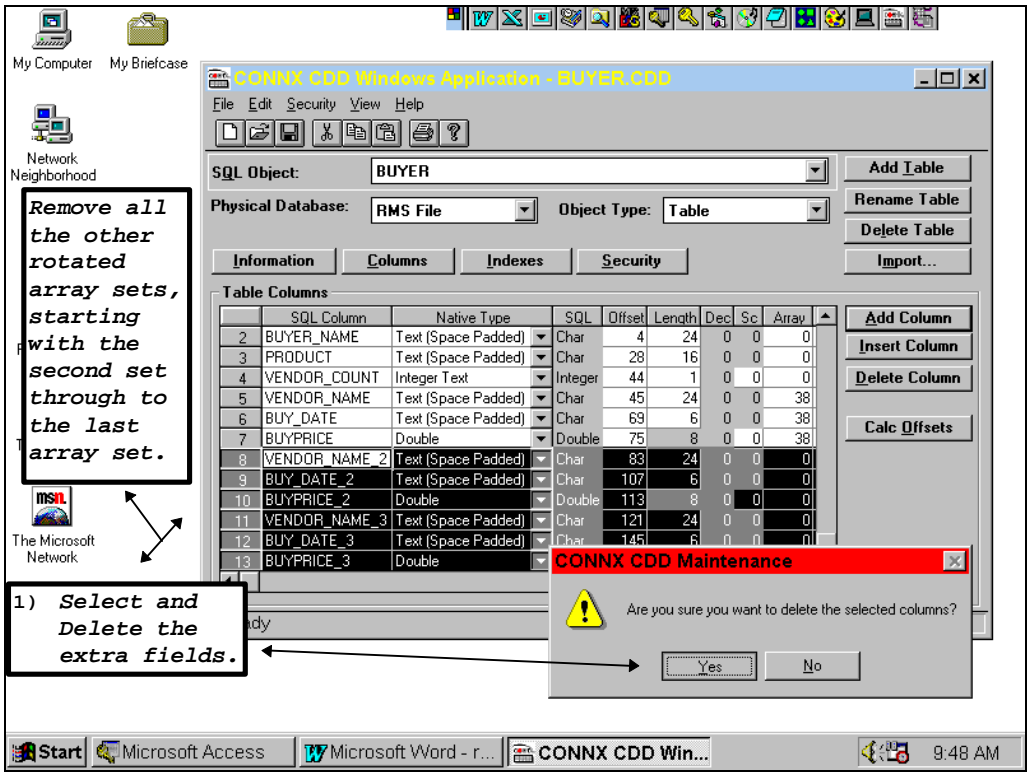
My Computer

My Briefcase

Network Neighborhood

The Microsoft Network

CONNX CDD Windows Application - BUYER.CDD

File Edit Security View Help

SQL Object: BUYER

Physical Database: RMS File

Object Type: Table

Add Table

Rename Table

Delete Table

Information

Columns

Indexes

Security

Import...

Table Columns

| | SQL Column | Native Type | SQL | Offset | Length | Dec | Sc | Array |
|---|---|---|---|---|---|---|---|---|
| 2 | BUYER_NAME | Text (Space Padded) | Char | 4 | 24 | 0 | 0 | 0 |
| 3 | PRODUCT | Text (Space Padded) | Char | 28 | 16 | 0 | 0 | 0 |
| 4 | VENDOR_COUNT | Integer Text | Integer | 44 | 1 | 0 | 0 | 0 |
| 5 | VENDOR_NAME | Text (Space Padded) | Char | 45 | 24 | 0 | 0 | 38 |
| 6 | BUY_DATE | Text (Space Padded) | Char | 69 | 6 | 0 | 0 | 38 |
| 7 | BUYPRICE | Double | Double | 75 | 8 | 0 | 0 | 38 |
| 8 | VENDOR_NAME_2 | Text (Space Padded) | Char | 83 | 24 | 0 | 0 | 0 |
| 9 | BUY_DATE_2 | Text (Space Padded) | Char | 107 | 6 | 0 | 0 | 0 |
| 10 | BUYPRICE_2 | Double | Double | 113 | 8 | 0 | 0 | 0 |
| 11 | VENDOR_NAME_3 | Text (Space Padded) | Char | 121 | 24 | 0 | 0 | 0 |
| 12 | BUY_DATE_3 | Text (Space Padded) | Char | 145 | 6 | | | |
| 13 | BUYPRICE_3 | Double | | | | | | |

Add Column

Insert Column

Delete Column

Calc Offsets

Remove all the other rotated array sets, starting with the second set through to the last array set.

1) Select and Delete the extra fields.

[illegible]ady

CONNX CDD Maintenance

Are you sure you want to delete the selected columns?

Yes

No

Start

Microsoft Access

Microsoft Word - r...

CONNX CDD Win...

9:48 AM